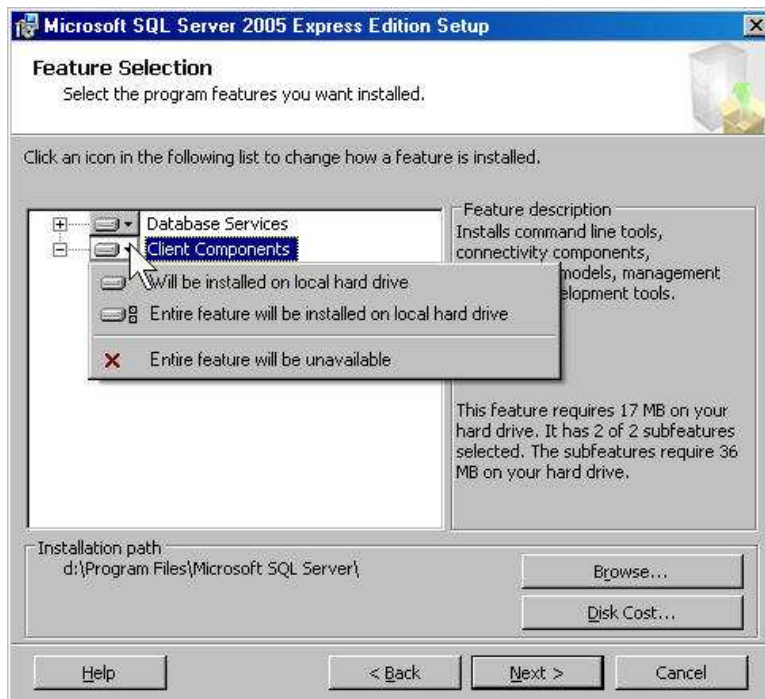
Microsoft SQL Server 2005 Express Edition Setup

Feature Selection
Select the program features you want installed.

Click an icon in the following list to change how a feature is installed.

Database Services
Client Components

Will be installed on local hard drive
Entire feature will be installed on local hard drive
Entire feature will be unavailable

Feature description
Installs command line tools, connectivity components, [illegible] models, management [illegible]elopment tools.

This feature requires 17 MB on your hard drive. It has 2 of 2 subfeatures selected. The subfeatures require 36 MB on your hard drive.

Installation path
d:\Program Files\Microsoft SQL Server\

Browse...
Disk Cost...

Help
< Back
Next >
Cancel